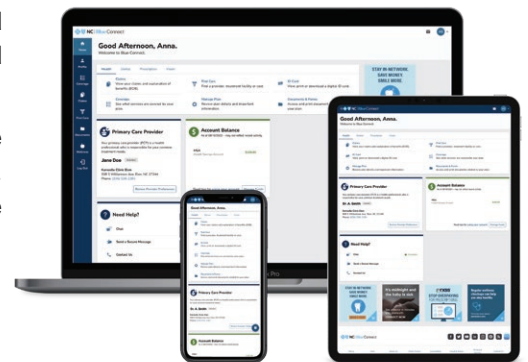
NC BlueConnect

Good Afternoon, Anna.
Welcome to Blue Connect

Primary Care Provider

Jane Doe

Account Balance

HSA

Need Help?

Chat

Send a Secure Message

Contact Us

STAY IN NETWORK
SAVE MONEY
ENROLL WHEN

Good Afternoon, Anna.
Welcome to Blue Connect

Primary Care Provider

Dr. A. Smith

Account Balance

Need Help?

Primary Care Provider

Dr. A. Smith

Account Balance